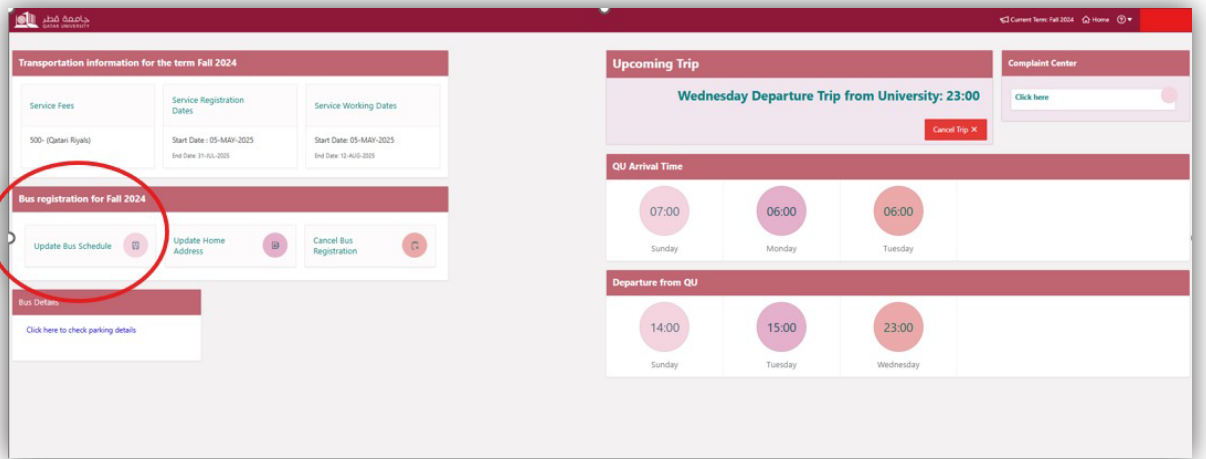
جامعة قطر
QATAR UNIVERSITY

Current Term: Fall 2024 Home

Transportation information for the term Fall 2024

| Service Fees | Service Registration Dates | Service Working Dates |
|---|---|---|
| 500- (Qatari Riyals) | Start Date : 05-MAY-2025 End Date: 31-JUL-2025 | Start Date: 05-MAY-2025 End Date: 12-AUG-2025 |

Bus registration for Fall 2024

Update Bus Schedule

Update Home Address

Cancel Bus Registration

Bus Details

Click here to check parking details

Upcoming Trip

Wednesday Departure Trip from University: 23:00

Cancel Trip ✕

Complaint Center

Click here

QU Arrival Time

07:00
Sunday

06:00
Monday

06:00
Tuesday

Departure from QU

14:00
Sunday

15:00
Tuesday

23:00
Wednesday